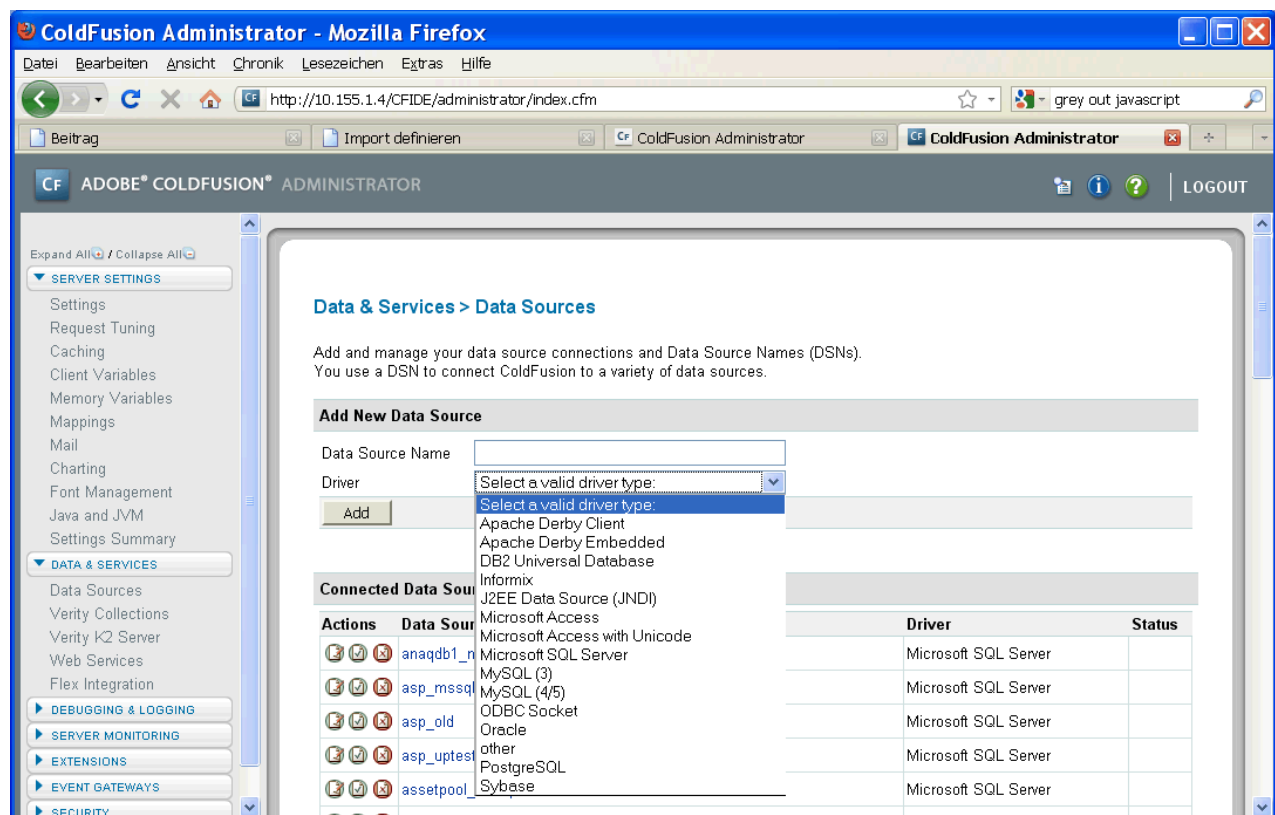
ColdFusion Administrator - Mozilla Firefox

Datei Bearbeiten Ansicht Chronik Lesezeichen Extras Hilfe

http://10.155.1.4/CFIDE/administrator/index.cfm

grey out javascript

Beitrag | Import definieren | ColdFusion Administrator | ColdFusion Administrator

CF ADOBE® COLDFUSION® ADMINISTRATOR

LOGOUT

Expand All / Collapse All

SERVER SETTINGS
Settings
Request Tuning
Caching
Client Variables
Memory Variables
Mappings
Mail
Charting
Font Management
Java and JVM
Settings Summary

DATA & SERVICES
Data Sources
Verity Collections
Verity K2 Server
Web Services
Flex Integration

DEBUGGING & LOGGING
SERVER MONITORING
EXTENSIONS
EVENT GATEWAYS
SECURITY

Data & Services > Data Sources

Add and manage your data source connections and Data Source Names (DSNs).
You use a DSN to connect ColdFusion to a variety of data sources.

Add New Data Source

Data Source Name
Driver Select a valid driver type:

Add

Select a valid driver type:
Apache Derby Client
Apache Derby Embedded
DB2 Universal Database
Informix
J2EE Data Source (JNDI)
Microsoft Access
Microsoft Access with Unicode
Microsoft SQL Server
MySQL (3)
MySQL (4/5)
ODBC Socket
Oracle
other
PostgreSQL
Sybase

Connected Data Sou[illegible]

| Actions | Data Sour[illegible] | Driver | Status |
|---|---|---|---|
| | anaqdb1_n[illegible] | Microsoft SQL Server | |
| | asp_mssql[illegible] | Microsoft SQL Server | |
| | asp_old | Microsoft SQL Server | |
| | asp_uptest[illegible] | Microsoft SQL Server | |
| | assetpool_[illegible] | Microsoft SQL Server | |